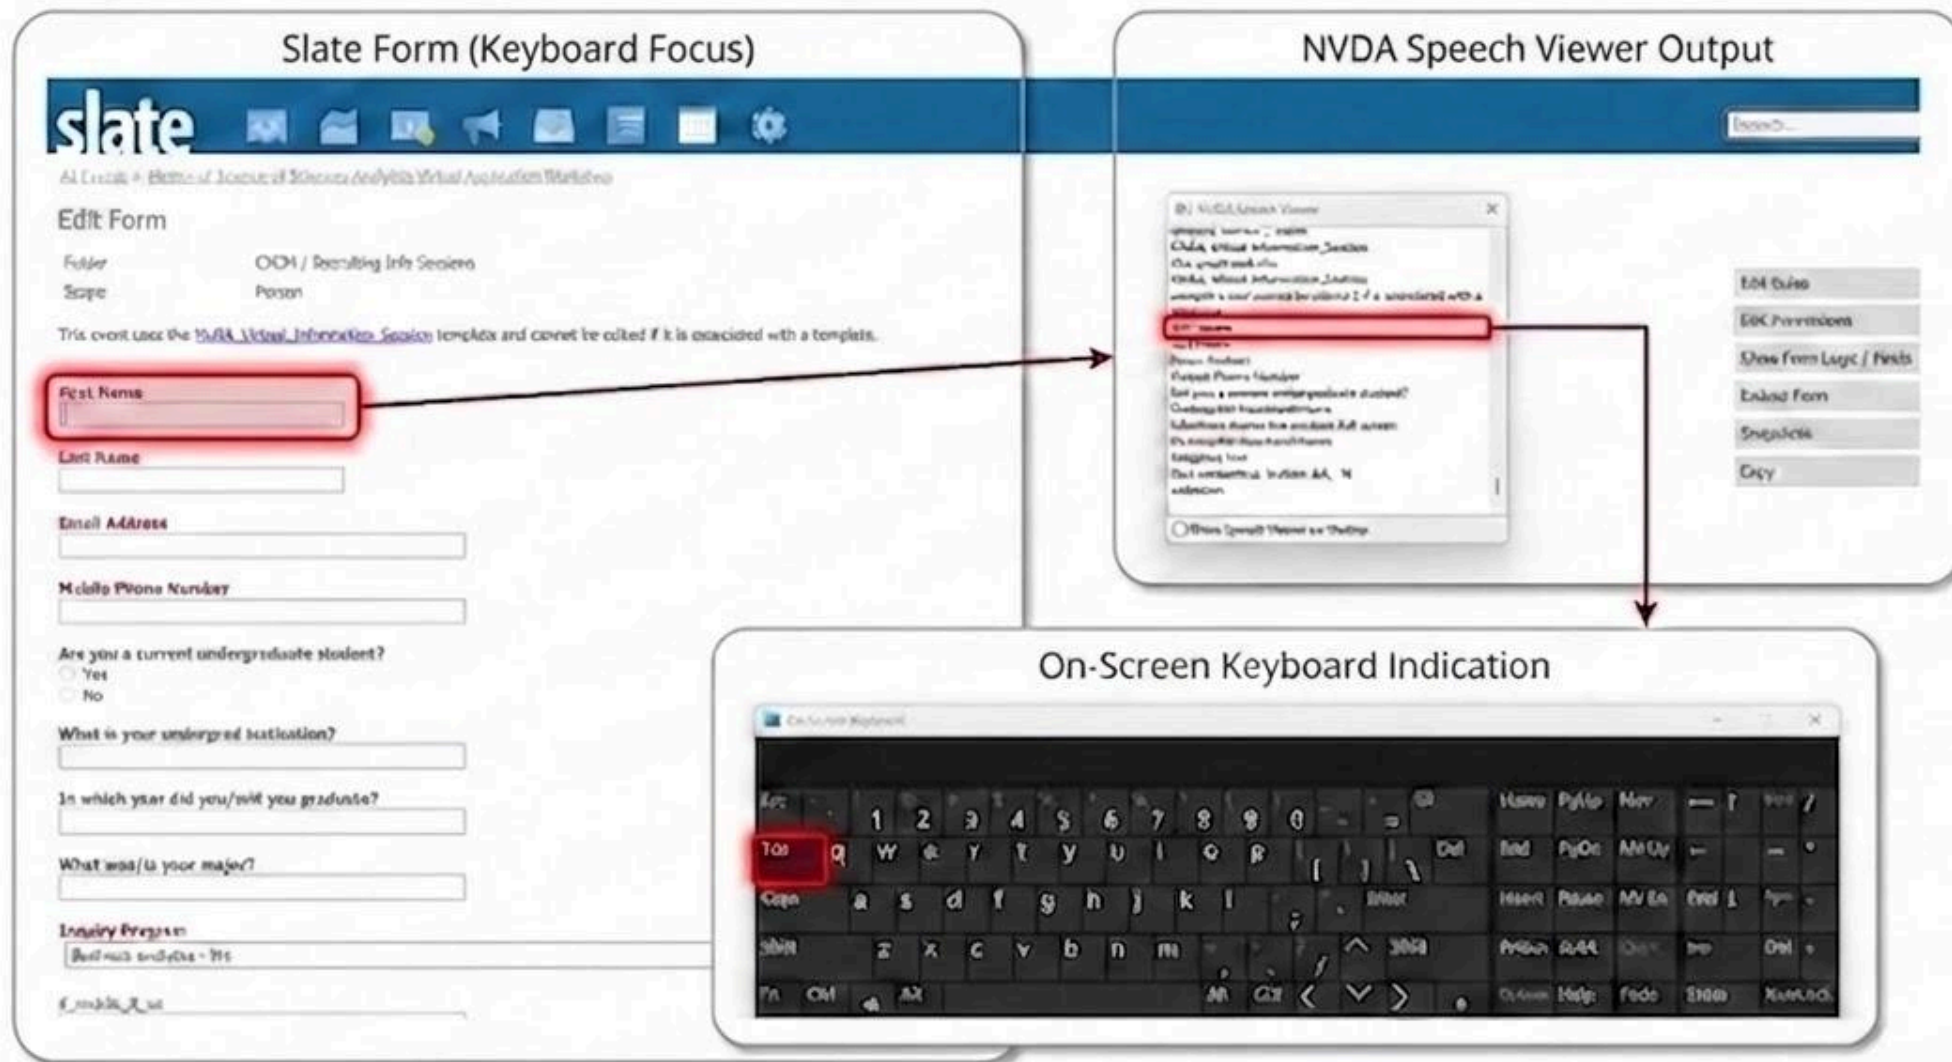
Slate Form (Keyboard Focus)

slate

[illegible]

Edit Form

Folder OCH / Recruiting Info Sessions
Scope Person

This event uses the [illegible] template and cannot be edited if it is associated with a template.

First Name

Last Name

Email Address

Mobile Phone Number

Are you a current undergraduate student?
Yes
No

What is your undergrad institution?

In which year did you/will you graduate?

What was/is your major?

Inquiry Program
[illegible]

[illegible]

NVDA Speech Viewer Output

Search...

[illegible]

Edit Rules
Edit Permissions
Show Form Logic / Fields
Embed Form
Snapshots
Copy

On-Screen Keyboard Indication

Esc 1 2 3 4 5 6 7 8 9 0 - = Home PgUp Nav
Tab q w e r t y u i o p [ ] \ Del End PgDn
Caps a s d f g h j k l Enter Insert Pause
Shift z x c v b n m Shift
Fn Ctrl Alt Alt Ctrl < > Help Fade